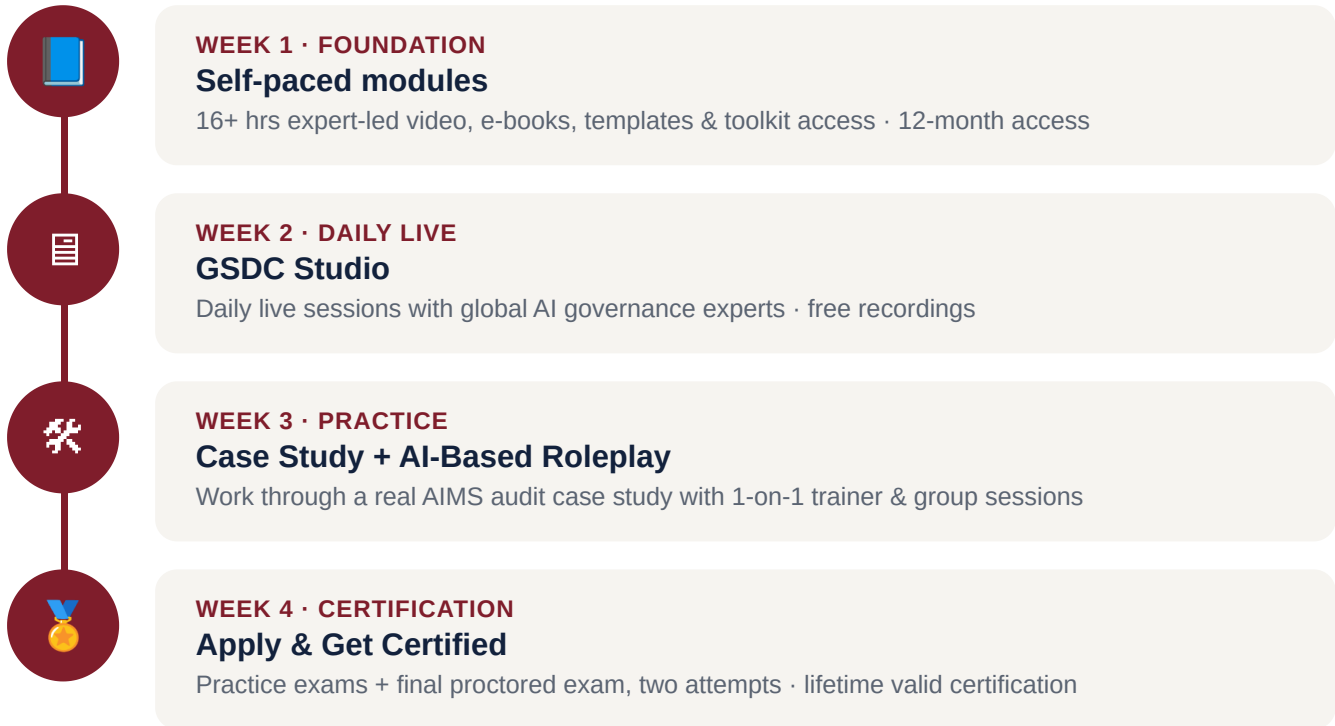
WEEK 1 · FOUNDATION
Self-paced modules
16+ hrs expert-led video, e-books, templates & toolkit access · 12-month access

WEEK 2 · DAILY LIVE
GSDC Studio
Daily live sessions with global AI governance experts · free recordings

WEEK 3 · PRACTICE
Case Study + AI-Based Roleplay
Work through a real AIMS audit case study with 1-on-1 trainer & group sessions

WEEK 4 · CERTIFICATION
Apply & Get Certified
Practice exams + final proctored exam, two attempts · lifetime valid certification